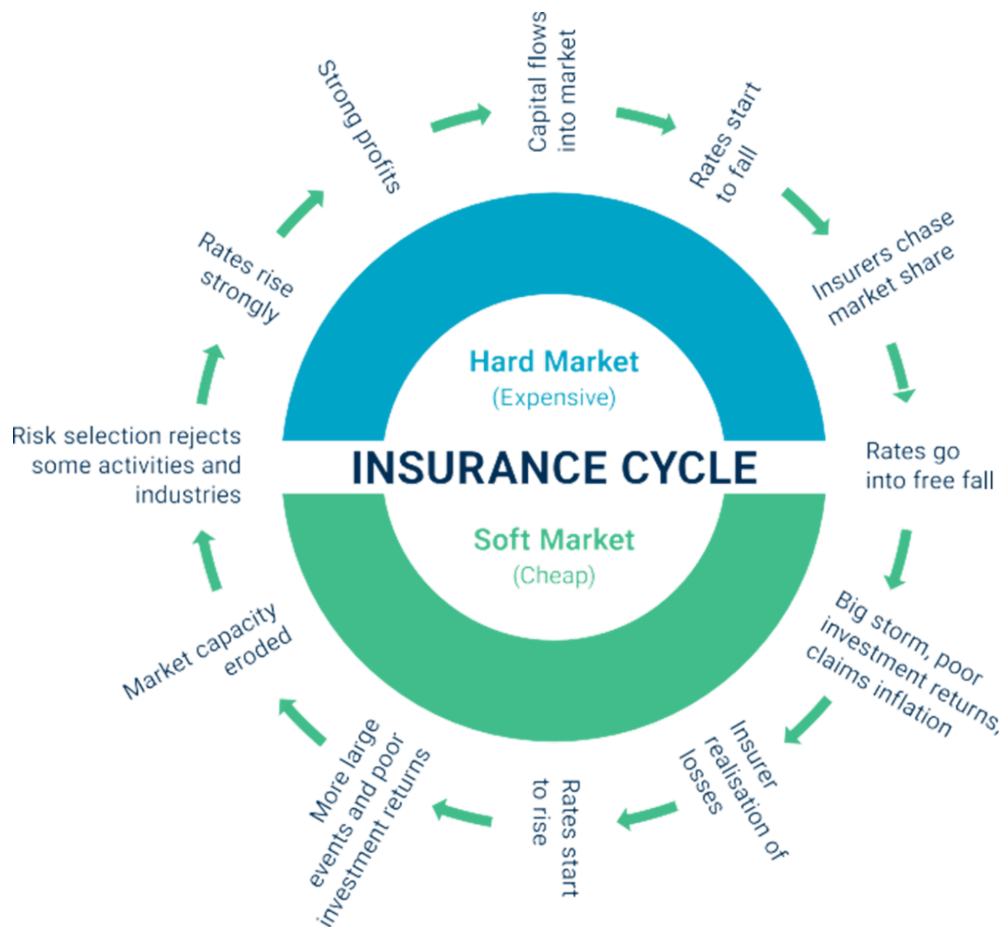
Hard Market
(Expensive)

INSURANCE CYCLE

Soft Market
(Cheap)

Capital flows into market

Rates start to fall

Insurers chase market share

Rates go into free fall

Big storm, poor investment returns, claims inflation

Insurer realisation of losses

Rates start to rise

More large events and poor investment returns

Market capacity eroded

Risk selection rejects some activities and industries

Rates rise strongly

Strong profits